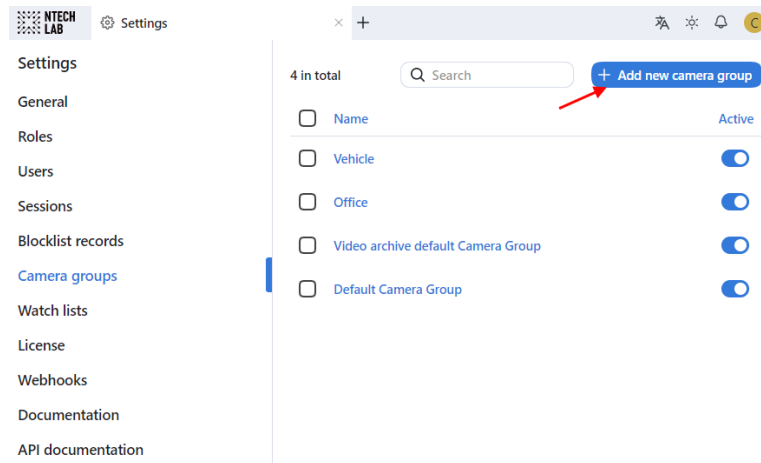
NTECH LAB

Settings

+

C

Settings

General

Roles

Users

Sessions

Blocklist records

Camera groups

Watch lists

License

Webhooks

Documentation

API documentation

4 in total

Search

+ Add new camera group

| | Name | Active |
|---|---|---|
| | Vehicle | |
| | Office | |
| | Video archive default Camera Group | |
| | Default Camera Group | |